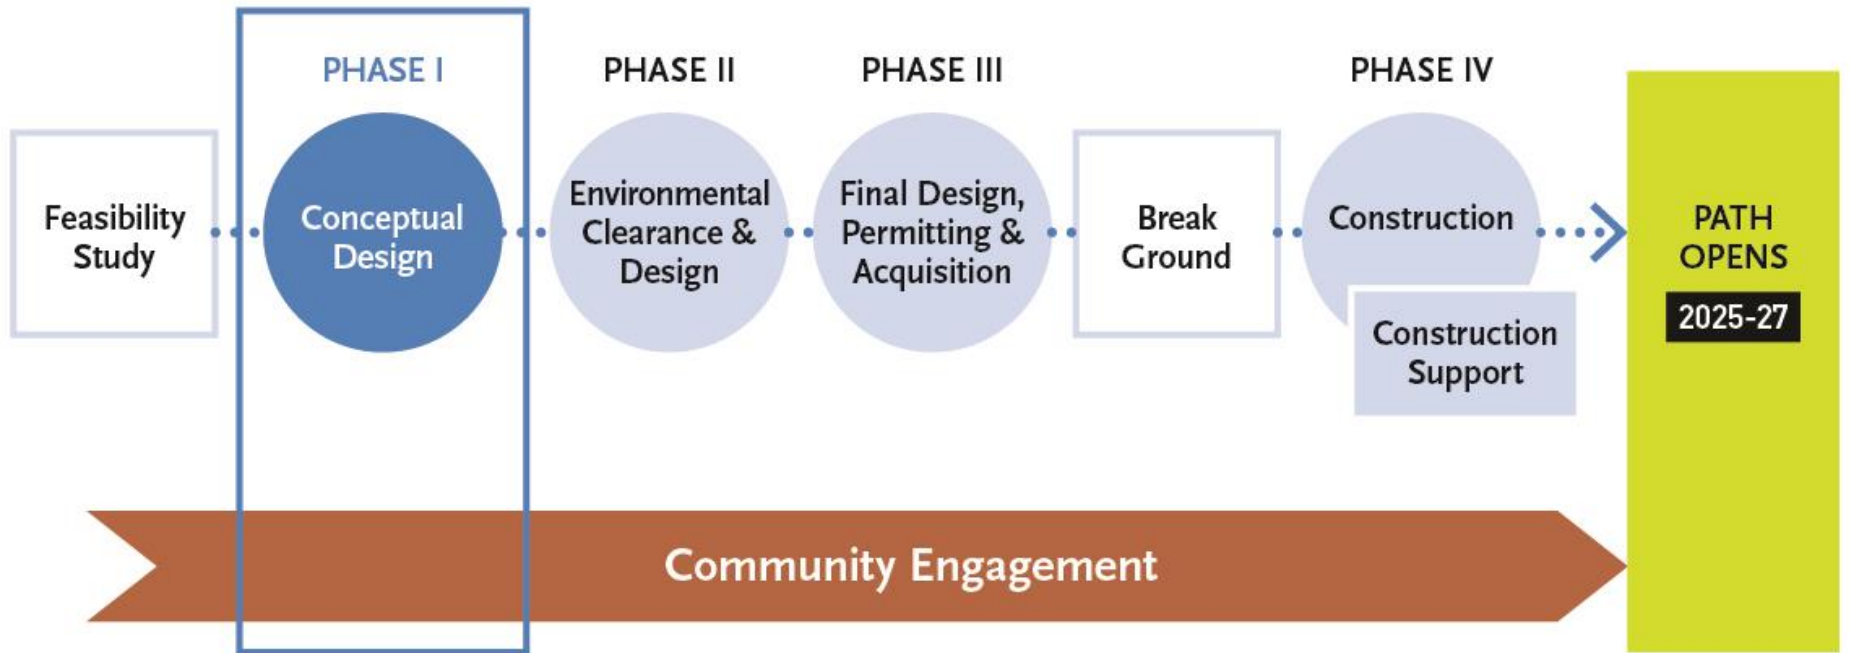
Feasibility Study

PHASE I
Conceptual Design

PHASE II
Environmental Clearance & Design

PHASE III
Final Design, Permitting & Acquisition

Break Ground

PHASE IV
Construction

Construction Support

PATH OPENS
2025-27

Community Engagement